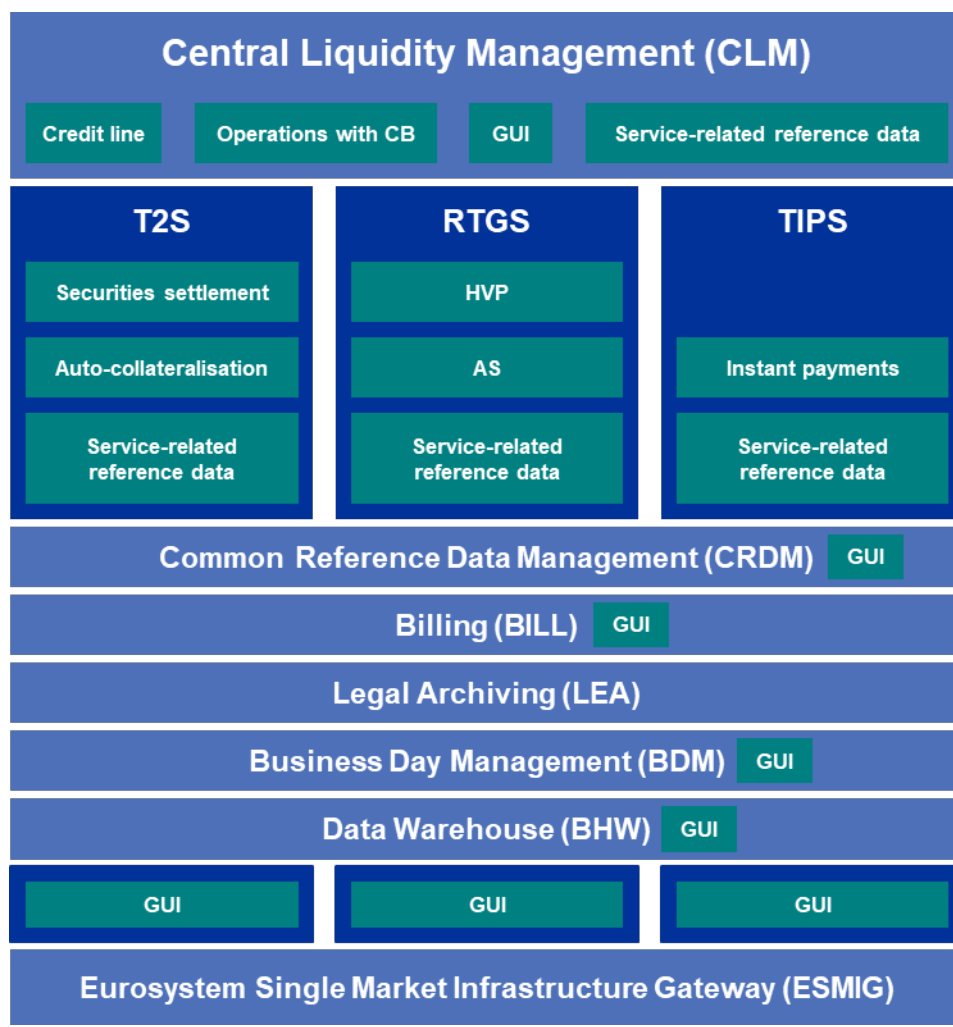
Central Liquidity Management (CLM)

Credit line

Operations with CB

GUI

Service-related reference data

T2S

Securities settlement

Auto-collateralisation

Service-related reference data

RTGS

HVP

AS

Service-related reference data

TIPS

Instant payments

Service-related reference data

Common Reference Data Management (CRDM) GUI

Billing (BILL) GUI

Legal Archiving (LEA)

Business Day Management (BDM) GUI

Data Warehouse (BHW) GUI

GUI

GUI

GUI

Eurosystem Single Market Infrastructure Gateway (ESMIG)